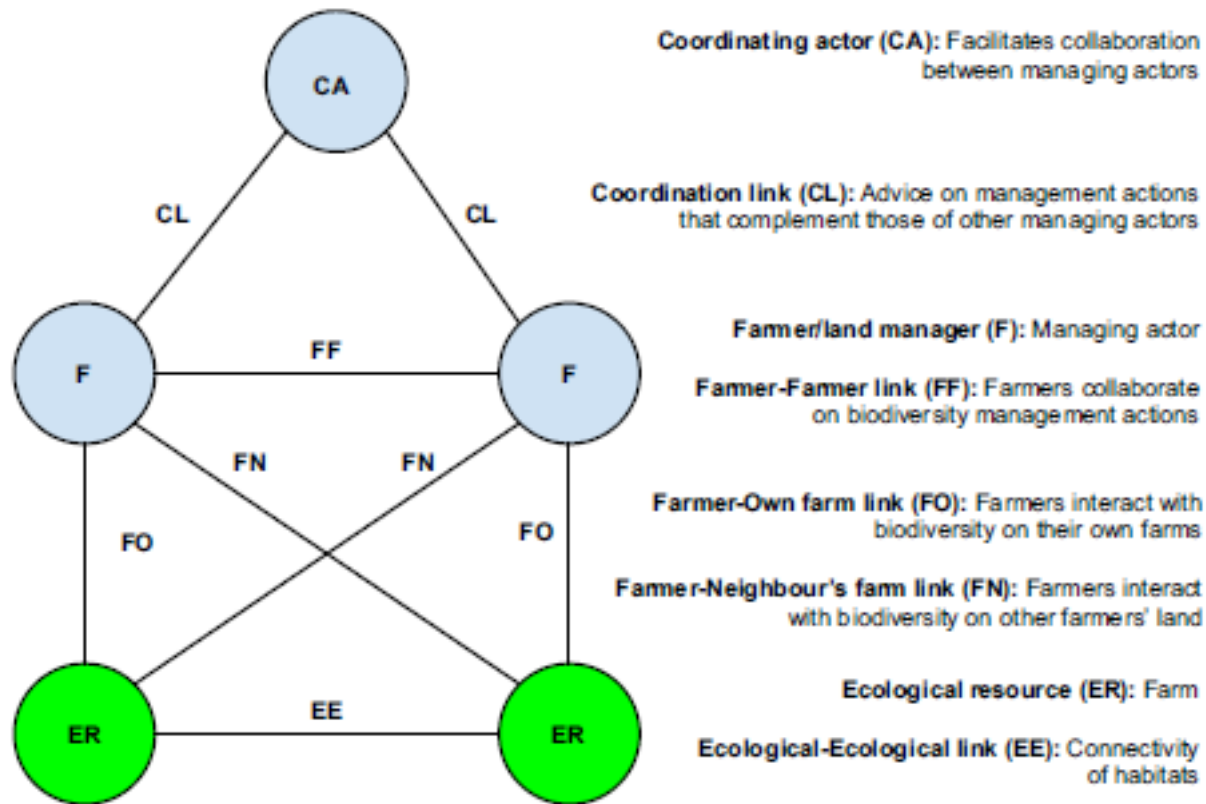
CA

CL

CL

F

FF

F

FN

FN

FO

FO

ER

EE

ER

**Coordinating actor (CA):** Facilitates collaboration between managing actors

**Coordination link (CL):** Advice on management actions that complement those of other managing actors

**Farmer/land manager (F):** Managing actor

**Farmer-Farmer link (FF):** Farmers collaborate on biodiversity management actions

**Farmer-Own farm link (FO):** Farmers interact with biodiversity on their own farms

**Farmer-Neighbour's farm link (FN):** Farmers interact with biodiversity on other farmers' land

**Ecological resource (ER):** Farm

**Ecological-Ecological link (EE):** Connectivity of habitats